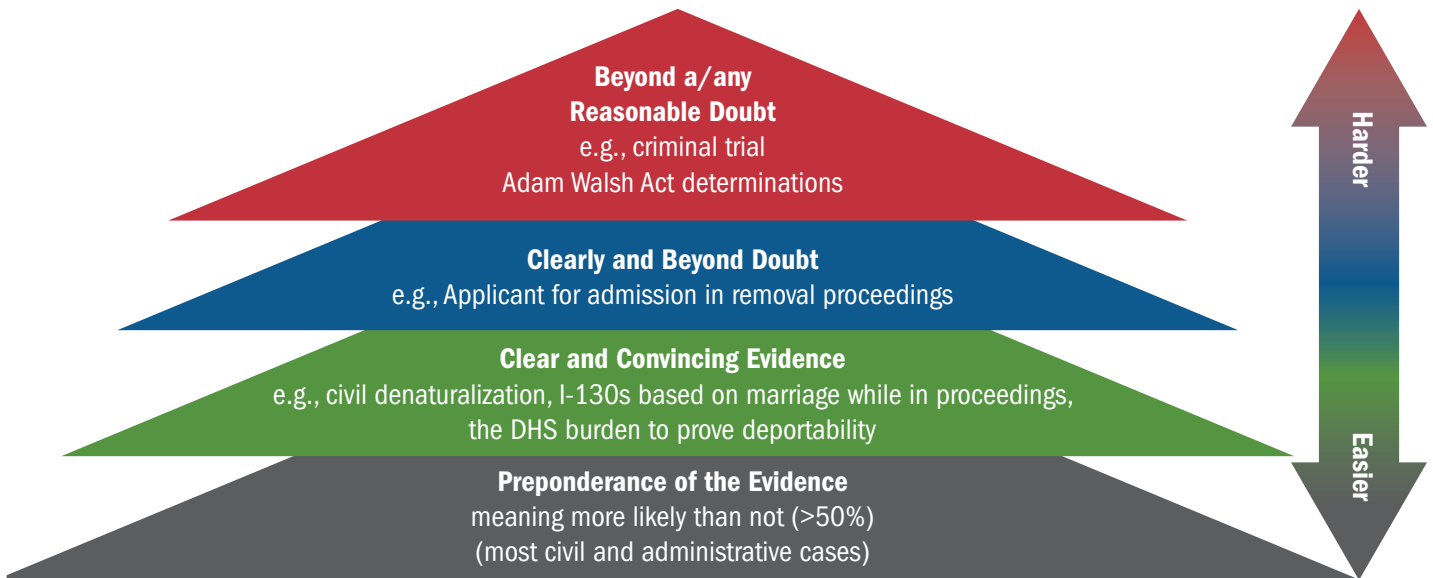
Beyond a/any
Reasonable Doubt
e.g., criminal trial
Adam Walsh Act determinations

Clearly and Beyond Doubt
e.g., Applicant for admission in removal proceedings

Clear and Convincing Evidence
e.g., civil denaturalization, I-130s based on marriage while in proceedings, the DHS burden to prove deportability

Preponderance of the Evidence
meaning more likely than not (>50%)
(most civil and administrative cases)

Harder

Easier